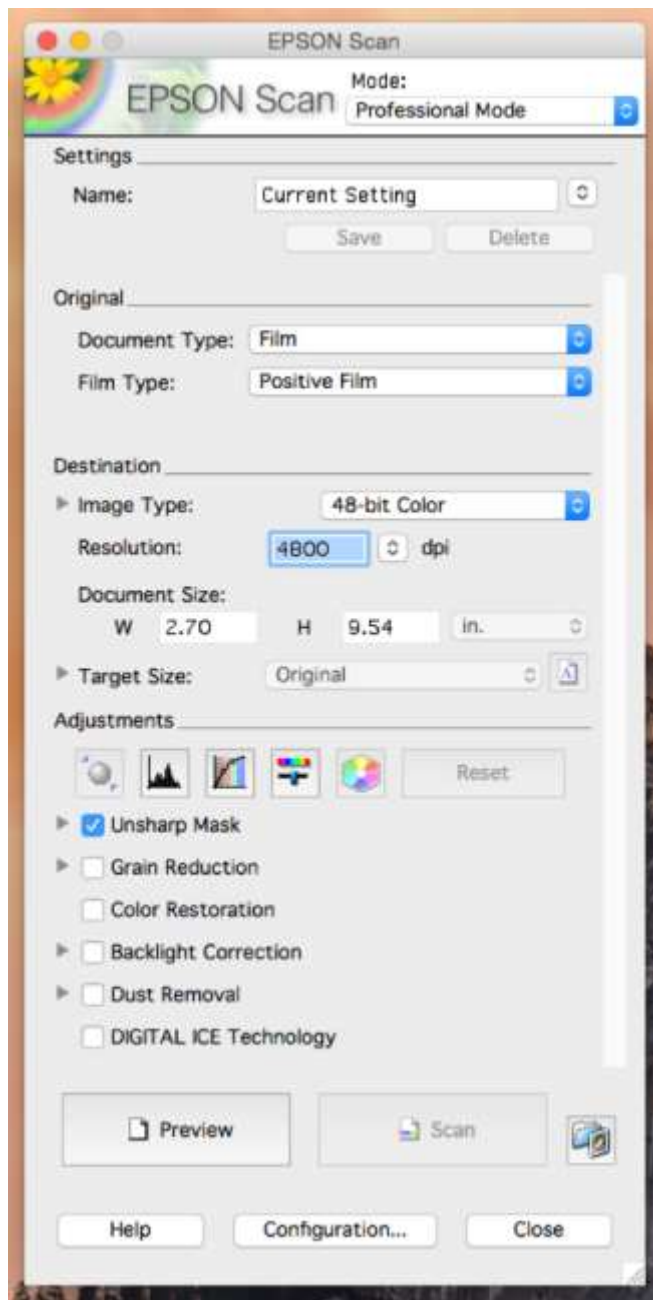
EPSON Scan

EPSON Scan

Mode:
Professional Mode

Settings
Name: Current Setting
Save Delete

Original
Document Type: Film
Film Type: Positive Film

Destination
Image Type: 48-bit Color
Resolution: 4800 dpi
Document Size:
W 2.70 H 9.54 in.
Target Size: Original

Adjustments
Reset
Unsharp Mask
Grain Reduction
Color Restoration
Backlight Correction
Dust Removal
DIGITAL ICE Technology

Preview
Scan

Help
Configuration...
Close